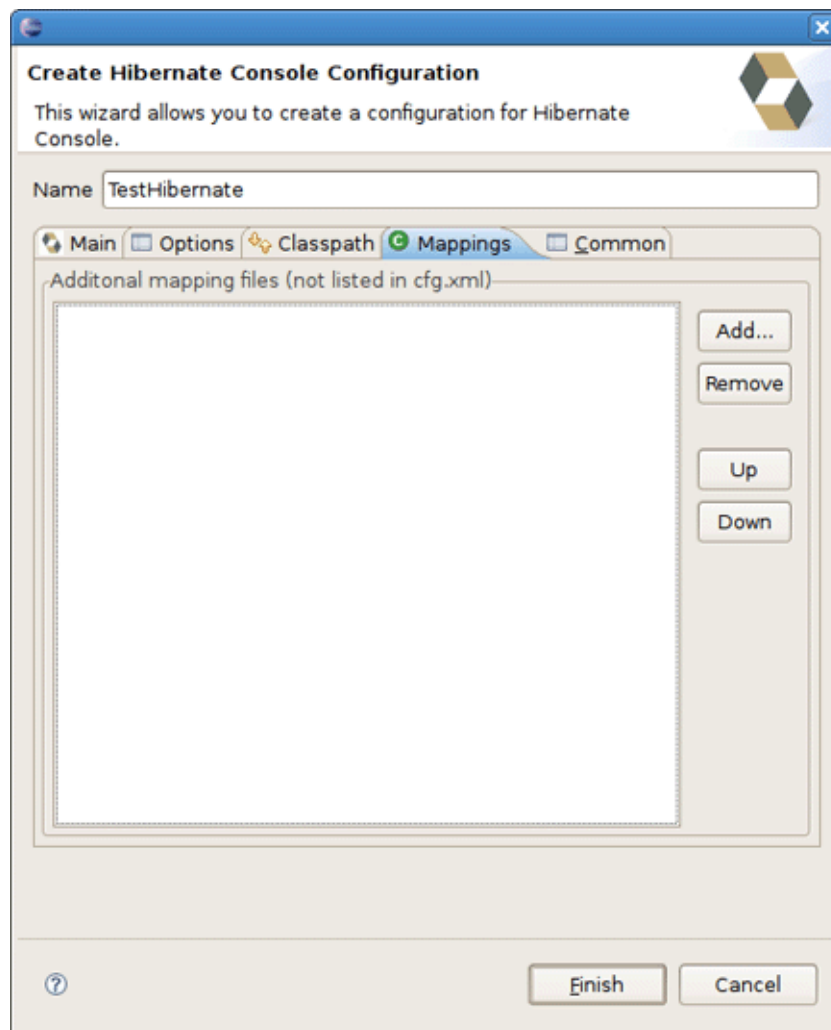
Create Hibernate Console Configuration

This wizard allows you to create a configuration for Hibernate Console.

Name TestHibernate

Main | Options | Classpath | Mappings | Common

Additonal mapping files (not listed in cfg.xml)

Add...

Remove

Up

Down

?

Finish

Cancel